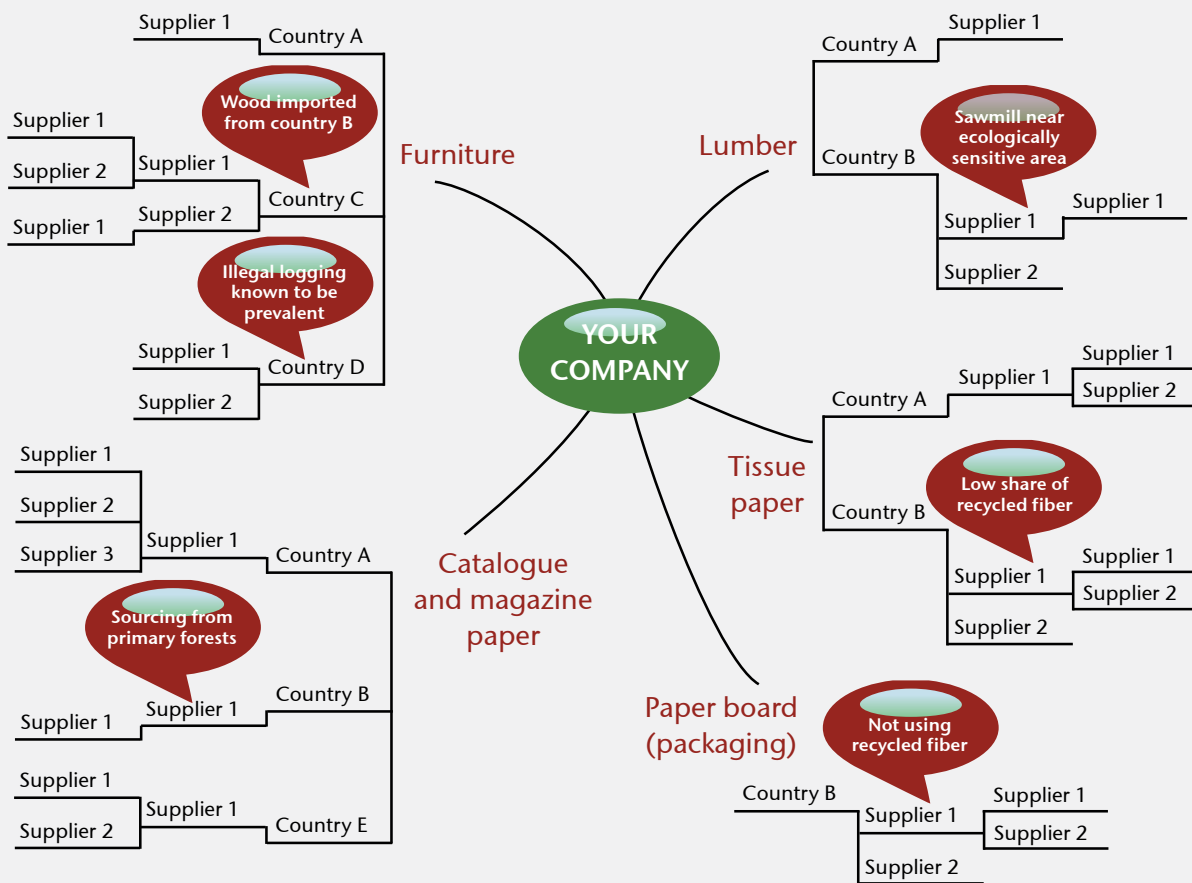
YOUR COMPANY

Furniture

Supplier 1
Country A
Wood imported from country B
Supplier 1
Supplier 2
Supplier 1
Supplier 1
Supplier 2
Country C
Illegal logging known to be prevalent
Supplier 1
Country D
Supplier 2

Lumber

Country A
Supplier 1
Country B
Sawmill near ecologically sensitive area
Supplier 1
Supplier 1
Supplier 2

Tissue paper

Country A
Supplier 1
Supplier 1
Supplier 2
Country B
Low share of recycled fiber
Supplier 1
Supplier 1
Supplier 2
Supplier 2

Catalogue and magazine paper

Supplier 1
Supplier 2
Supplier 3
Supplier 1
Country A
Sourcing from primary forests
Country B
Supplier 1
Supplier 1
Supplier 1
Supplier 1
Supplier 2
Country E

Paper board (packaging)

Not using recycled fiber
Country B
Supplier 1
Supplier 1
Supplier 2
Supplier 2